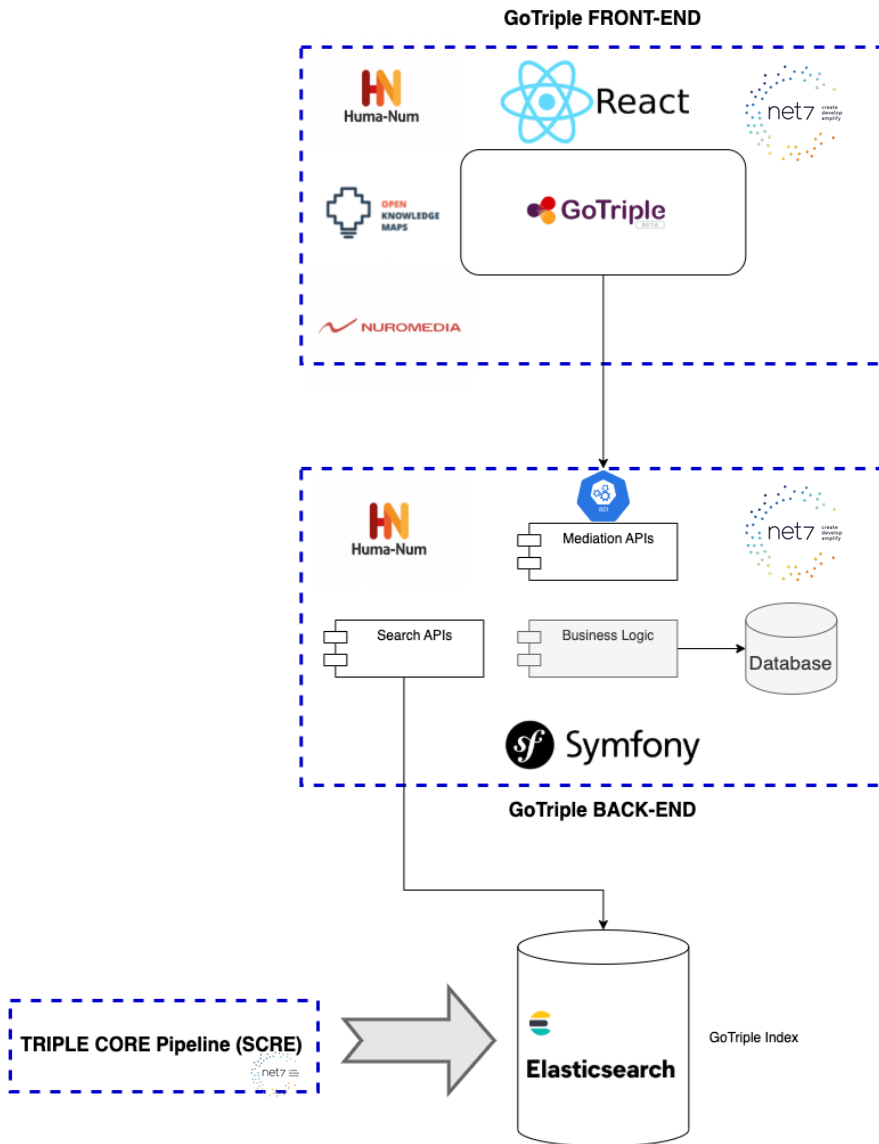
GoTriple FRONT-END

Huma-Num

React

net7 create develop amplify

OPEN KNOWLEDGE MAPS

GoTriple BETA

NUROMEDIA

api

Huma-Num

Mediation APIs

net7 create develop amplify

Search APIs

Business Logic

Database

Symfony

GoTriple BACK-END

TRIPLE CORE Pipeline (SCRE)

net7

Elasticsearch

GoTriple Index